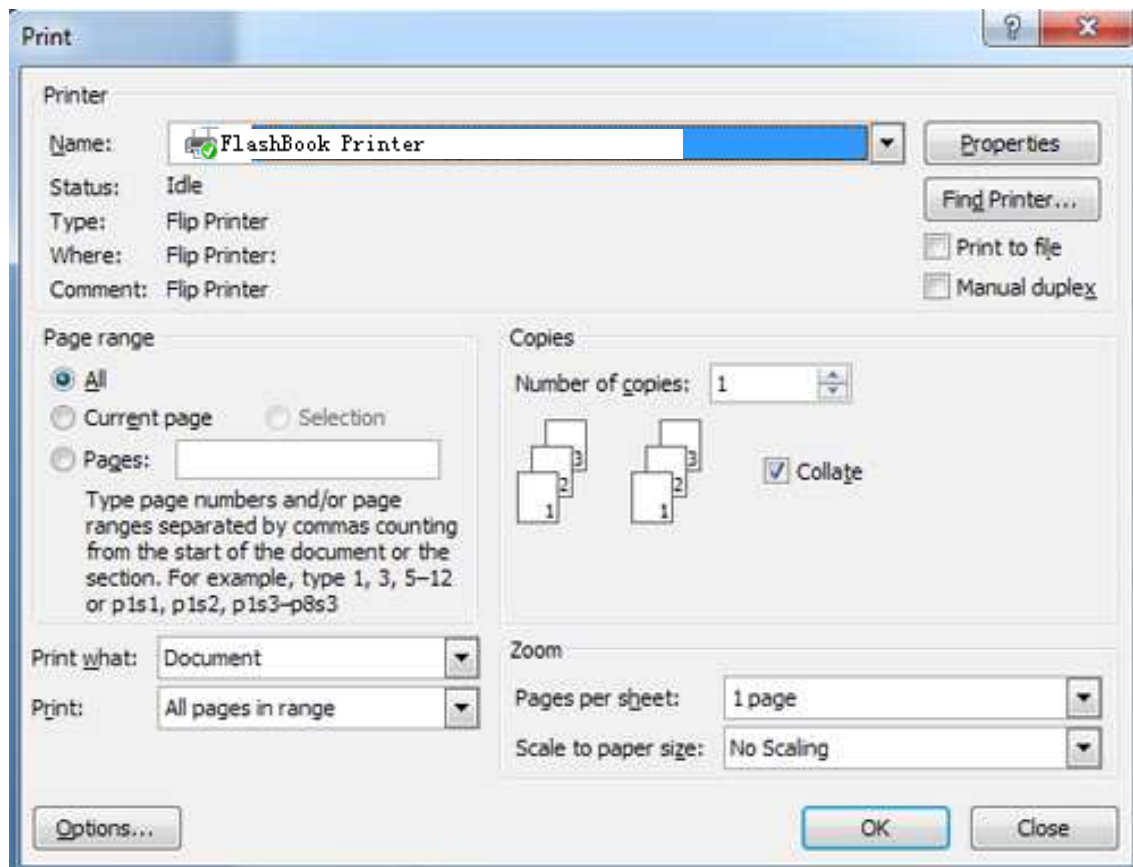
Print

Printer

Name: FlashBook Printer

Properties

Status: Idle

Find Printer...

Type: Flip Printer

Print to file

Where: Flip Printer:

Manual duplex

Comment: Flip Printer

Page range

All

Current page

Selection

Pages:

Type page numbers and/or page ranges separated by commas counting from the start of the document or the section. For example, type 1, 3, 5–12 or p1s1, p1s2, p1s3–p8s3

Copies

Number of copies: 1

3 2 1

3 2 1

Collate

Print what: Document

Print: All pages in range

Zoom

Pages per sheet: 1 page

Scale to paper size: No Scaling

Options...

OK

Close